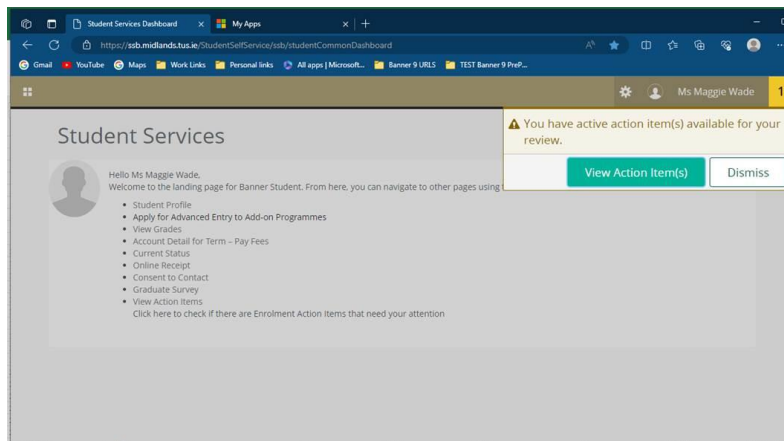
Student Services Dashboard × My Apps × +

https://ssb.midlands.tus.ie/StudentSelfService/ssb/studentCommonDashboard

Gmail YouTube Maps Work Links Personal links All apps | Microsoft... Banner 9 URLS TEST Banner 9 PreP...

Ms Maggie Wade 1

Student Services

You have active action item(s) available for your review.

View Action Item(s) Dismiss

Hello Ms Maggie Wade,
Welcome to the landing page for Banner Student. From here, you can navigate to other pages using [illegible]

- Student Profile
- Apply for Advanced Entry to Add-on Programmes
- View Grades
- Account Detail for Term – Pay Fees
- Current Status
- Online Receipt
- Consent to Contact
- Graduate Survey
- View Action Items

Click here to check if there are Enrolment Action Items that need your attention